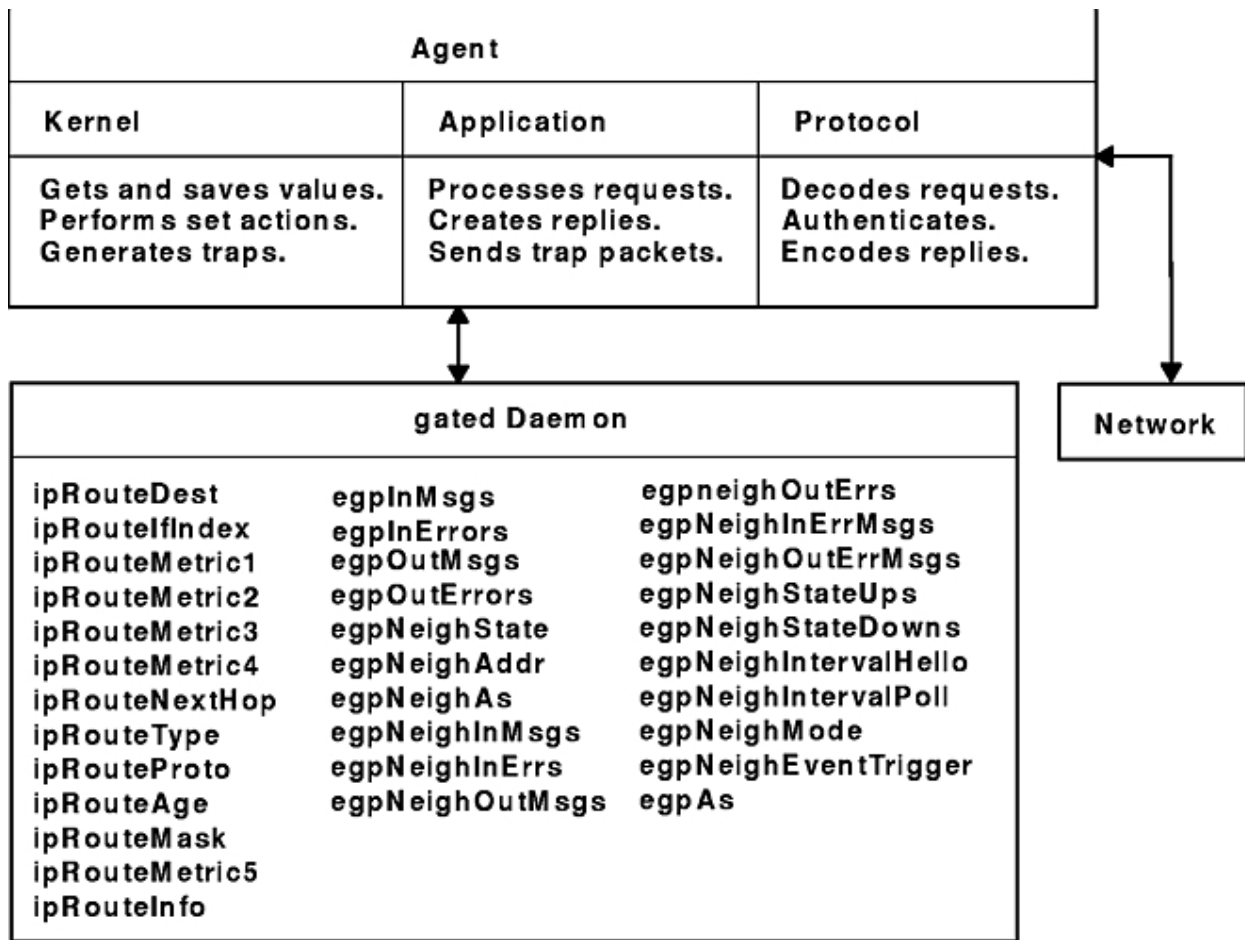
Agent

| Kernel | Application | Protocol |
|---|---|---|
| Gets and saves values. Performs set actions. Generates traps. | Processes requests. Creates replies. Sends trap packets. | Decodes requests. Authenticates. Encodes replies. |

Network

gated Daemon

ipRouteDest
ipRouteIfIndex
ipRouteMetric1
ipRouteMetric2
ipRouteMetric3
ipRouteMetric4
ipRouteNextHop
ipRouteType
ipRouteProto
ipRouteAge
ipRouteMask
ipRouteMetric5
ipRouteInfo

egpInMsgs
egpInErrors
egpOutMsgs
egpOutErrors
egpNeighState
egpNeighAddr
egpNeighAs
egpNeighInMsgs
egpNeighInErrs
egpNeighOutMsgs

egpneighOutErrs
egpNeighInErrMsgs
egpNeighOutErrMsgs
egpNeighStateUps
egpNeighStateDowns
egpNeighIntervalHello
egpNeighIntervalPoll
egpNeighMode
egpNeighEventTrigger
egpAs